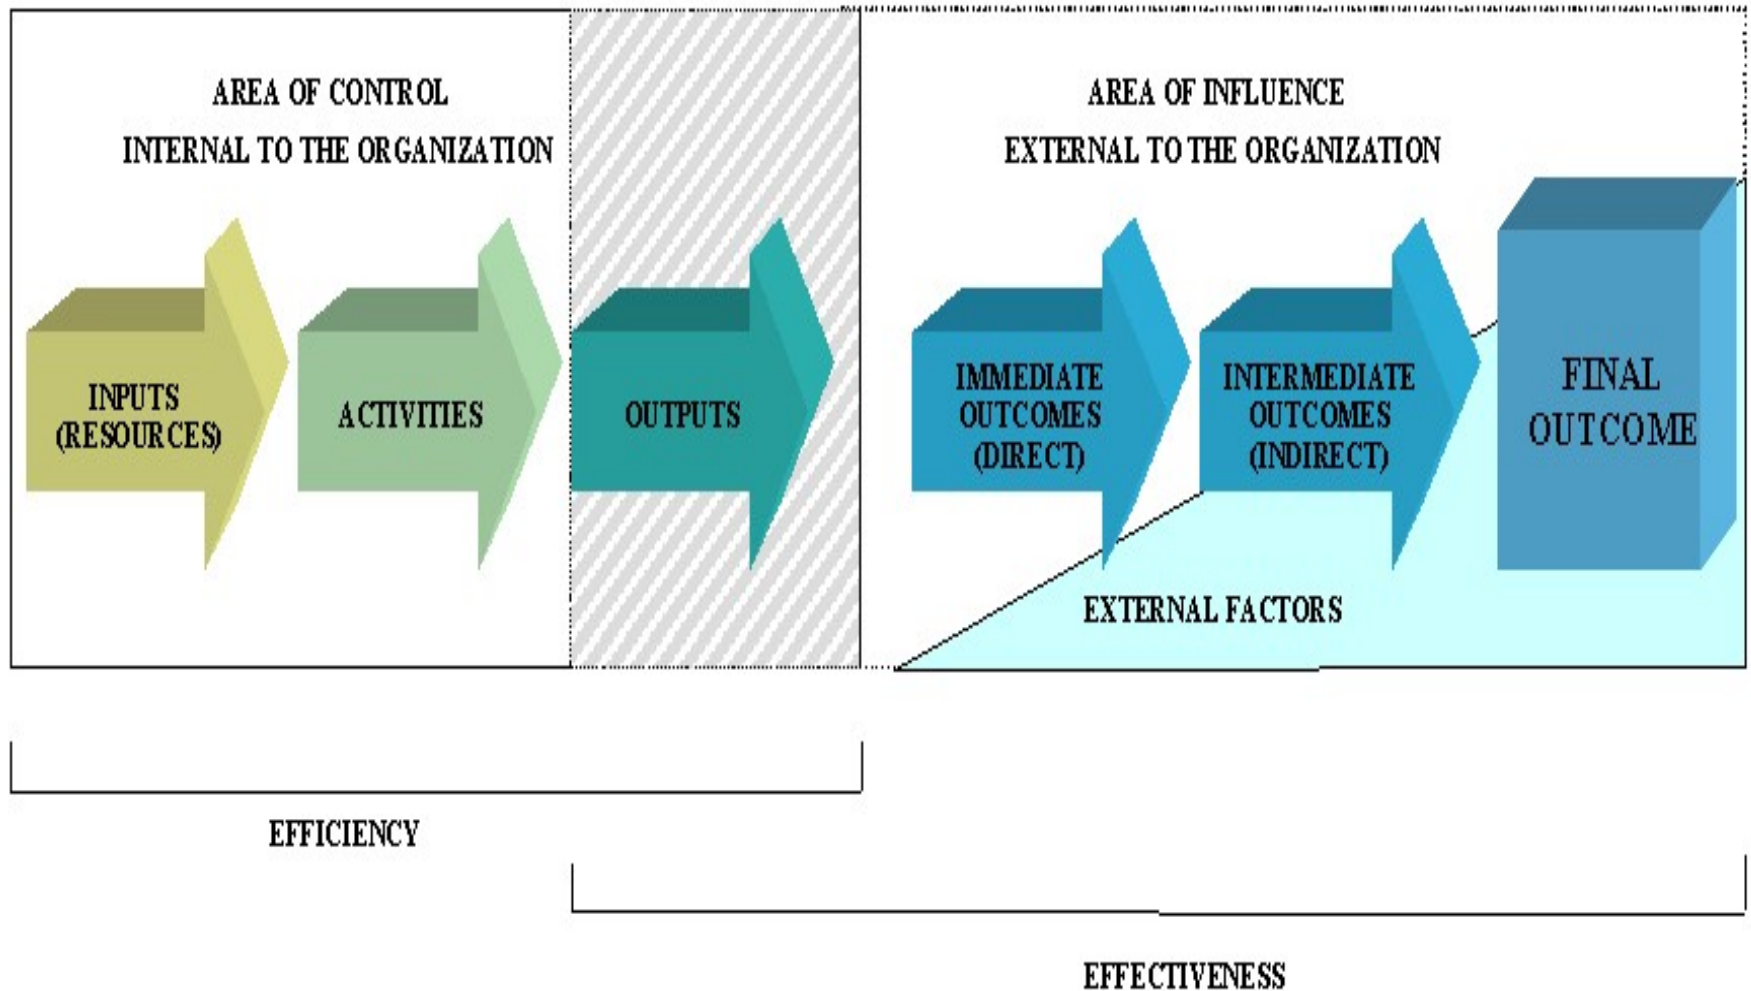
AREA OF CONTROL
INTERNAL TO THE ORGANIZATION

AREA OF INFLUENCE
EXTERNAL TO THE ORGANIZATION

INPUTS (RESOURCES)

ACTIVITIES

OUTPUTS

IMMEDIATE OUTCOMES (DIRECT)

INTERMEDIATE OUTCOMES (INDIRECT)

FINAL OUTCOME

EXTERNAL FACTORS

EFFICIENCY

EFFECTIVENESS